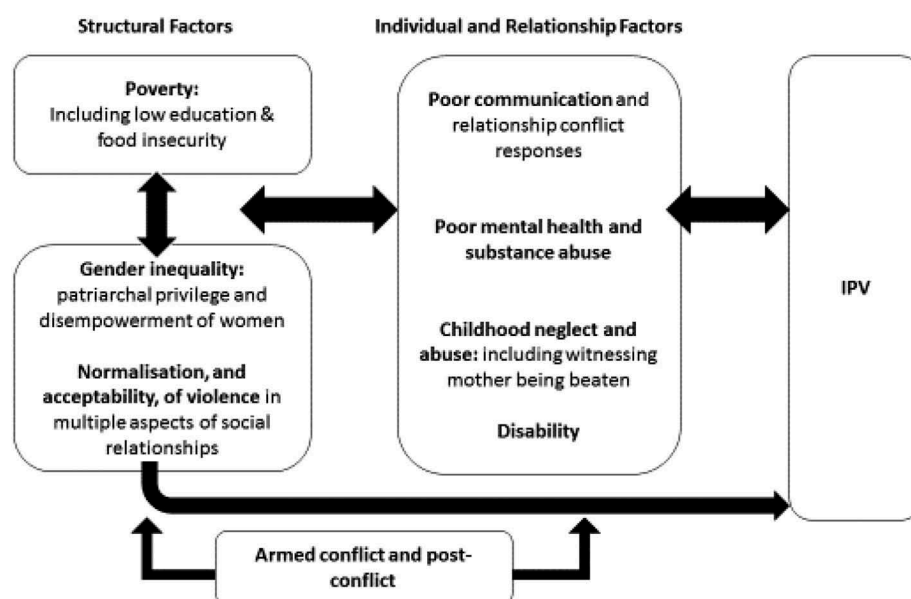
Structural Factors

Individual and Relationship Factors

Poverty:
Including low education & food insecurity

Gender inequality:
patriarchal privilege and disempowerment of women

Normalisation, and acceptability, of violence in multiple aspects of social relationships

Poor communication and relationship conflict responses

Poor mental health and substance abuse

Childhood neglect and abuse: including witnessing mother being beaten

Disability

IPV

Armed conflict and post-conflict